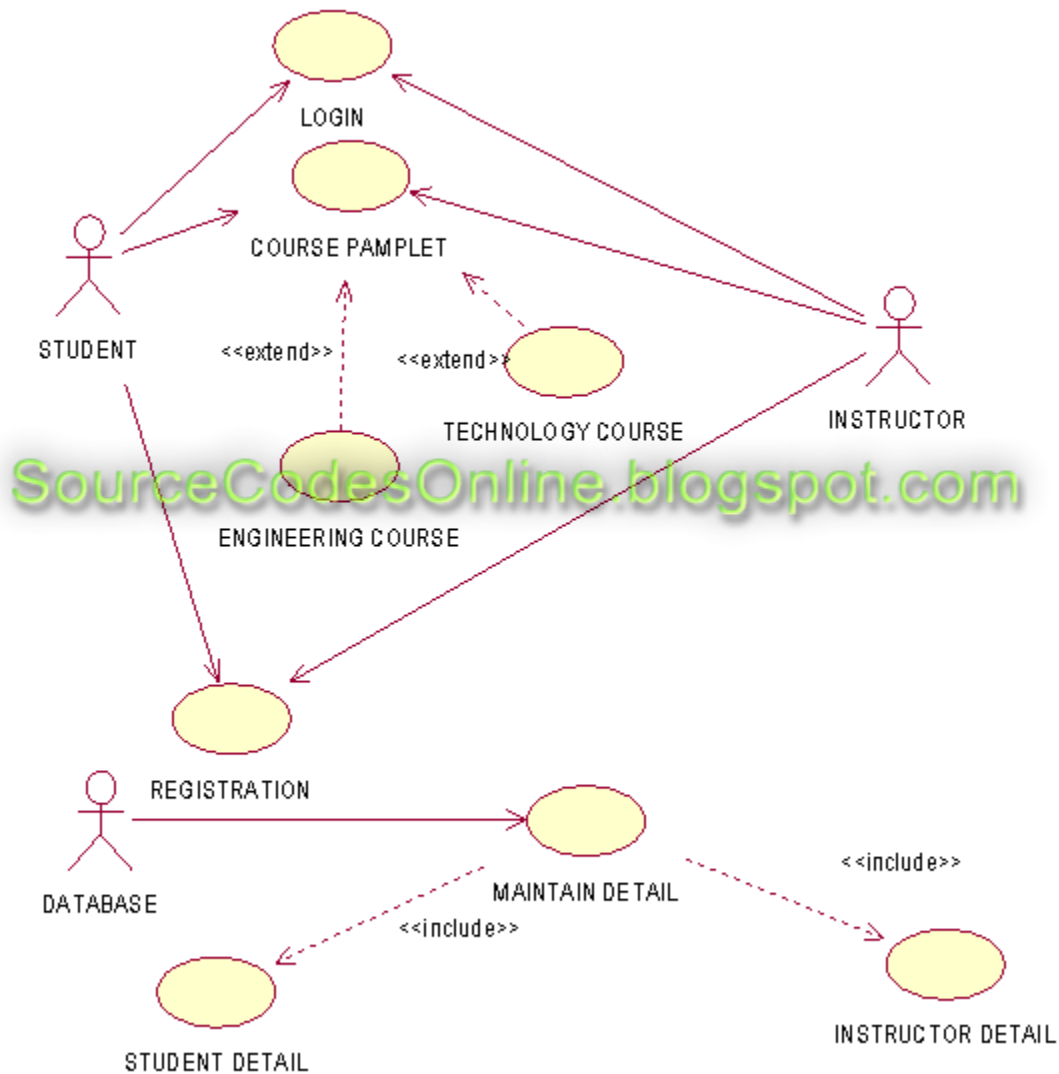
LOGIN

COURSE PAMPLET

STUDENT

<<extend>>

<<extend>>

TECHNOLOGY COURSE

INSTRUCTOR

SourceCodesOnline.blogspot.com

ENGINEERING COURSE

REGISTRATION

DATABASE

MAINTAIN DETAIL

<<include>>

<<include>>

STUDENT DETAIL

INSTRUCTOR DETAIL